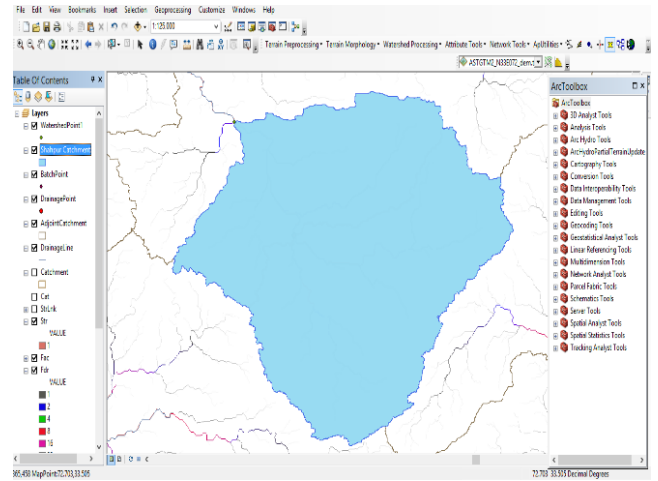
File Edit View Bookmarks Insert Selection Geoprocessing Customize Windows Help

1:125,000

Terrain Preprocessing ▾ Terrain Morphology ▾ Watershed Processing ▾ Attribute Tools ▾ Network Tools ▾ ApUtilities ▾

ASTGTM2_N33E072_dem.t

Table Of Contents

Layers

WatershedPoint

Shahpur Catchment

BatchPoint

DrainagePoint

AdjointCatchment

DrainageLine

Catchment

Cat

StrLnk

Str

VALUE

1

Fac

Fdr

VALUE

1

2

4

8

16

ArcToolbox

ArcToolbox

3D Analyst Tools

Analysis Tools

Arc Hydro Tools

ArcHydroPartialTerrainUpdate

Cartography Tools

Conversion Tools

Data Interoperability Tools

Data Management Tools

Editing Tools

Geocoding Tools

Geostatistical Analyst Tools

Linear Referencing Tools

Multidimension Tools

Network Analyst Tools

Parcel Fabric Tools

Schematics Tools

Server Tools

Spatial Analyst Tools

Spatial Statistics Tools

Tracking Analyst Tools

365,450 MapPoint:72.703,33.505

72.703 33.505 Decimal Degrees